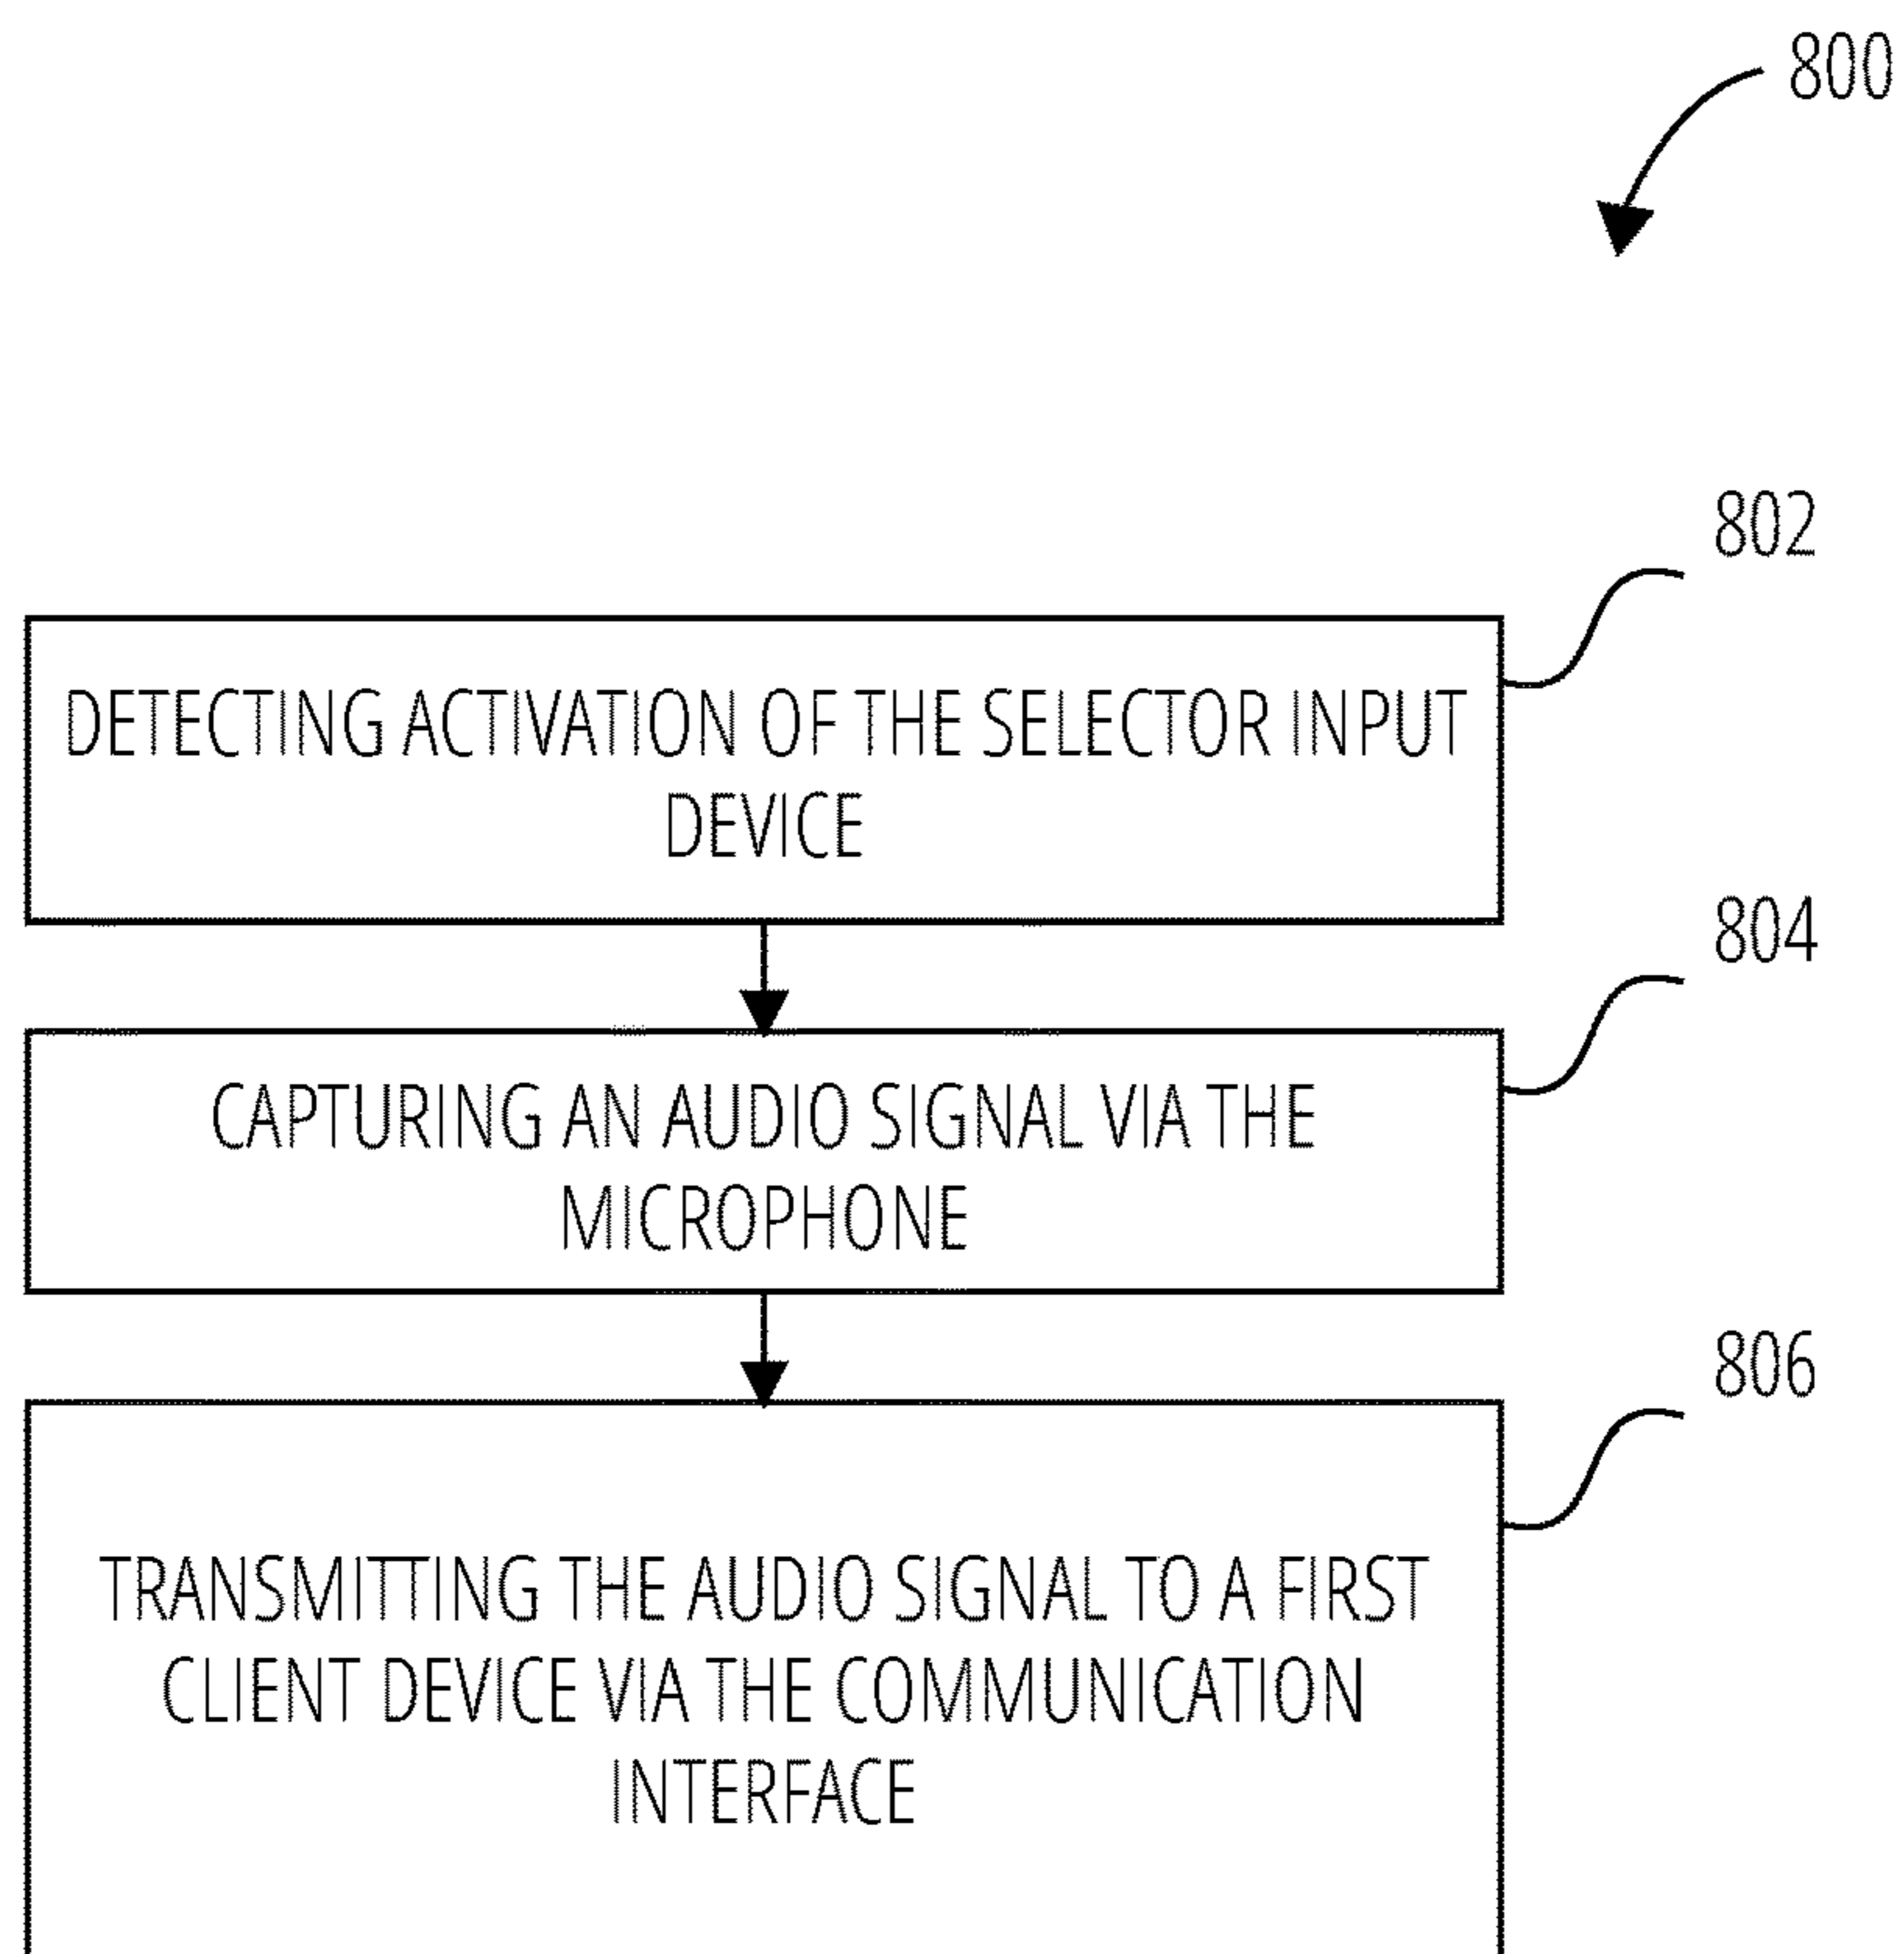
800

802

DETECTING ACTIVATION OF THE SELECTOR INPUT DEVICE

804

CAPTURING AN AUDIO SIGNAL VIA THE MICROPHONE

806

TRANSMITTING THE AUDIO SIGNAL TO A FIRST CLIENT DEVICE VIA THE COMMUNICATION INTERFACE